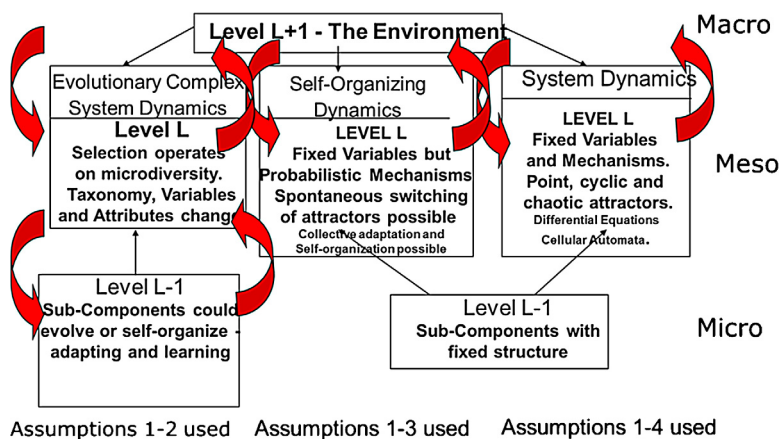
Level L+1 - The Environment

Macro

Evolutionary Complex System Dynamics

Level L
Selection operates on microdiversity. Taxonomy, Variables and Attributes change

Self-Organizing Dynamics

LEVEL L
Fixed Variables but Probabilistic Mechanisms
Spontaneous switching of attractors possible
Collective adaptation and Self-organization possible

System Dynamics

LEVEL L
Fixed Variables and Mechanisms.
Point, cyclic and chaotic attractors.
Differential Equations
Cellular Automata.

Meso

Level L-1
Sub-Components could evolve or self-organize - adapting and learning

Level L-1
Sub-Components with fixed structure

Micro

Assumptions 1-2 used

Assumptions 1-3 used

Assumptions 1-4 used